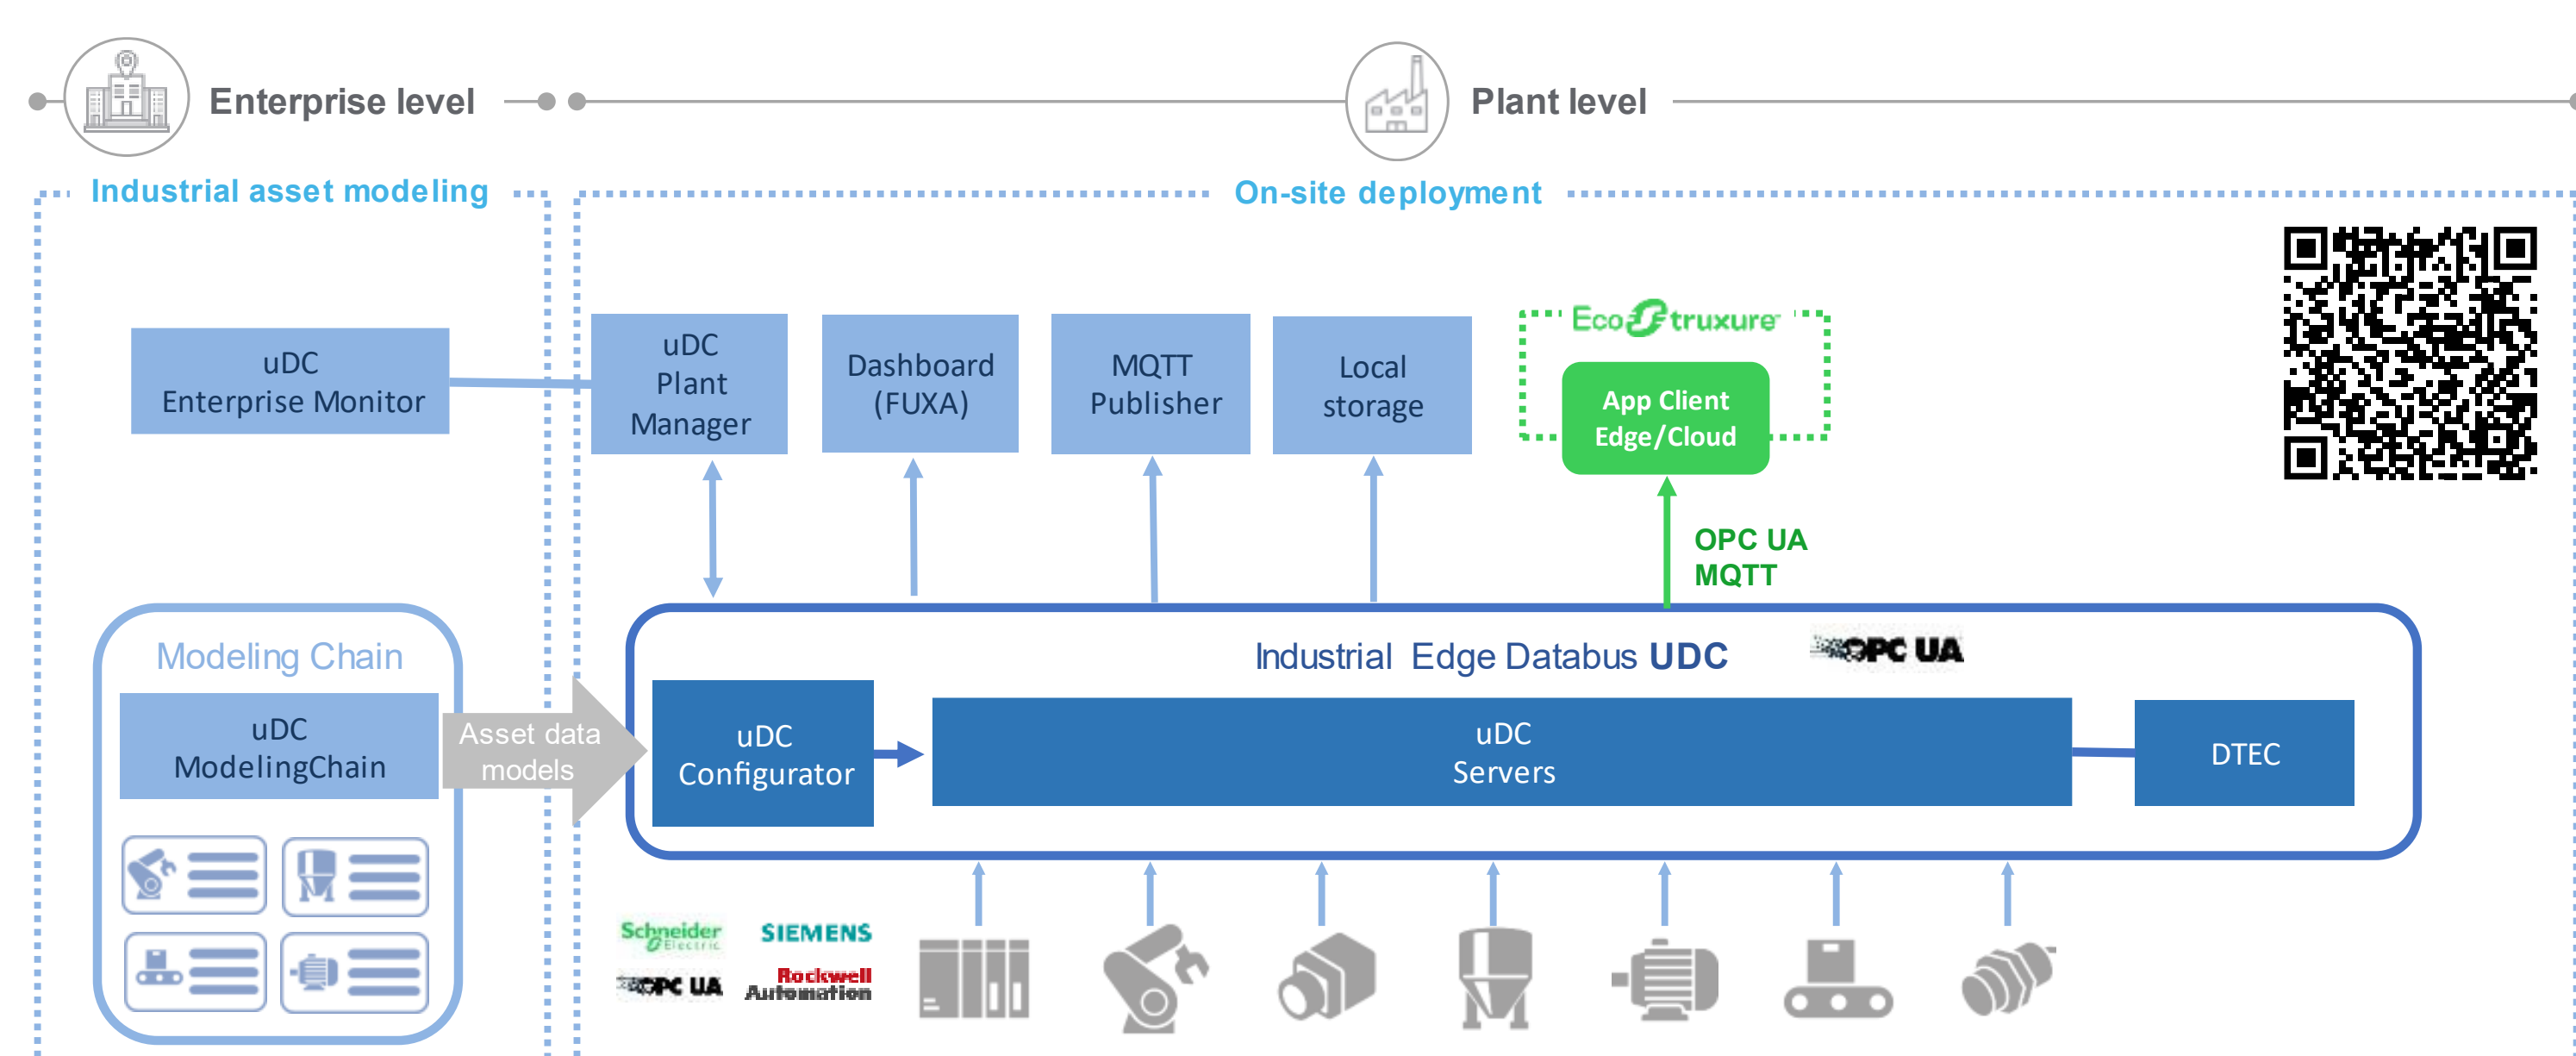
Enterprise level

Plant level

Industrial asset modeling

On-site deployment

uDC
Enterprise Monitor

uDC
Plant
Manager

Dashboard
(FUXA)

MQTT
Publisher

Local
storage

EcoStruxure

App Client
Edge/Cloud

OPC UA
MQTT

Modeling Chain

uDC
ModelingChain

Asset data
models

Industrial Edge Databus UDC

OPC UA

uDC
Configurator

uDC
Servers

DTEC

Schneider Electric

SIEMENS

OPC UA

Rockwell Automation